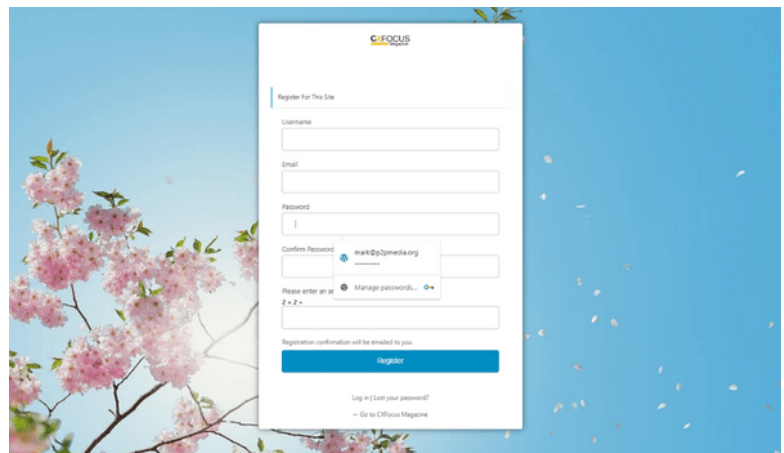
CXFOCUS Magazine

Register For This Site

Username

Email

Password

Confirm Password

mark@p2pmedia.org
••••••••••

Manage passwords...

Please enter an a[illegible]
2 + 2 =

Registration confirmation will be emailed to you.

Register

Log in | Lost your password?

← Go to CXFocus Magazine